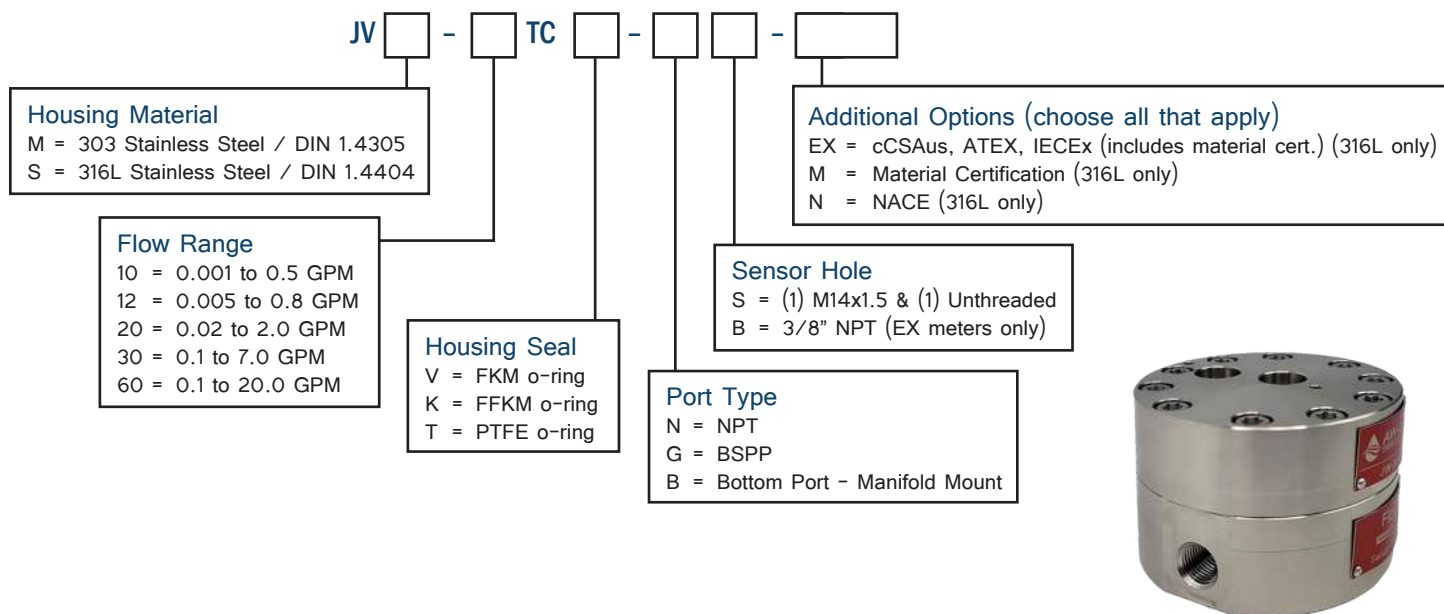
JV [ ] - [ ] TC [ ] - [ ] [ ] - [ ]

Housing Material
M = 303 Stainless Steel / DIN 1.4305
S = 316L Stainless Steel / DIN 1.4404

Flow Range
10 = 0.001 to 0.5 GPM
12 = 0.005 to 0.8 GPM
20 = 0.02 to 2.0 GPM
30 = 0.1 to 7.0 GPM
60 = 0.1 to 20.0 GPM

Housing Seal
V = FKM o-ring
K = FFKM o-ring
T = PTFE o-ring

Port Type
N = NPT
G = BSPP
B = Bottom Port - Manifold Mount

Sensor Hole
S = (1) M14x1.5 & (1) Unthreaded
B = 3/8" NPT (EX meters only)

Additional Options (choose all that apply)
EX = cCSAus, ATEX, IECEx (includes material cert.) (316L only)
M = Material Certification (316L only)
N = NACE (316L only)

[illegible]